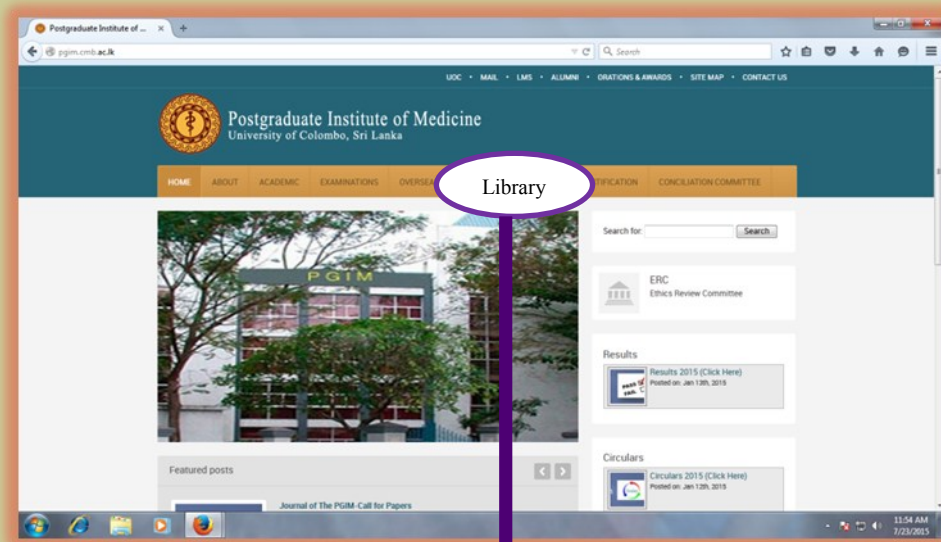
Postgraduate Institute of ... ×

pgim.cmb.ac.lk

Search

UOC • MAIL • LMS • ALUMNI • ORATIONS & AWARDS • SITE MAP • CONTACT US

Postgraduate Institute of Medicine
University of Colombo, Sri Lanka

HOME ABOUT ACADEMIC EXAMINATIONS OVERSEA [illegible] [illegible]FICATION CONCILIATION COMMITTEE

Library

PGIM

Search for: Search

ERC
Ethics Review Committee

Results
Results 2015 (Click Here)
Posted on: Jan 13th, 2015

Circulars
Circulars 2015 (Click Here)
Posted on: Jan 12th, 2015

Featured posts

Journal of The PGIM-Call for Papers

11:54 AM
7/23/2015